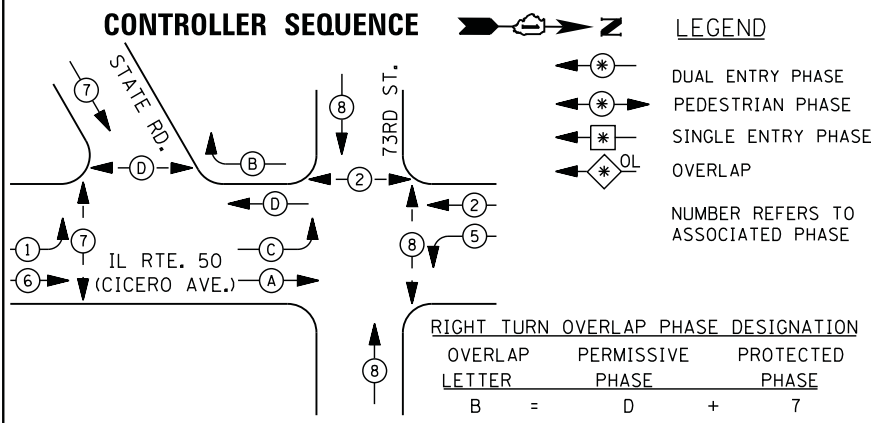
CONTROLLER SEQUENCE

N

LEGEND

DUAL ENTRY PHASE

PEDESTRIAN PHASE

SINGLE ENTRY PHASE

OL

OVERLAP

NUMBER REFERS TO ASSOCIATED PHASE

STATE RD.

73RD ST.

7

8

B

D

2

D

2

1

7

C

5

8

IL RTE. 50

6

(CICERO AVE.)

A

8

RIGHT TURN OVERLAP PHASE DESIGNATION

| OVERLAP LETTER | | PERMISSIVE PHASE | | PROTECTED PHASE |
|---|---|---|---|---|
| B | = | D | + | 7 |